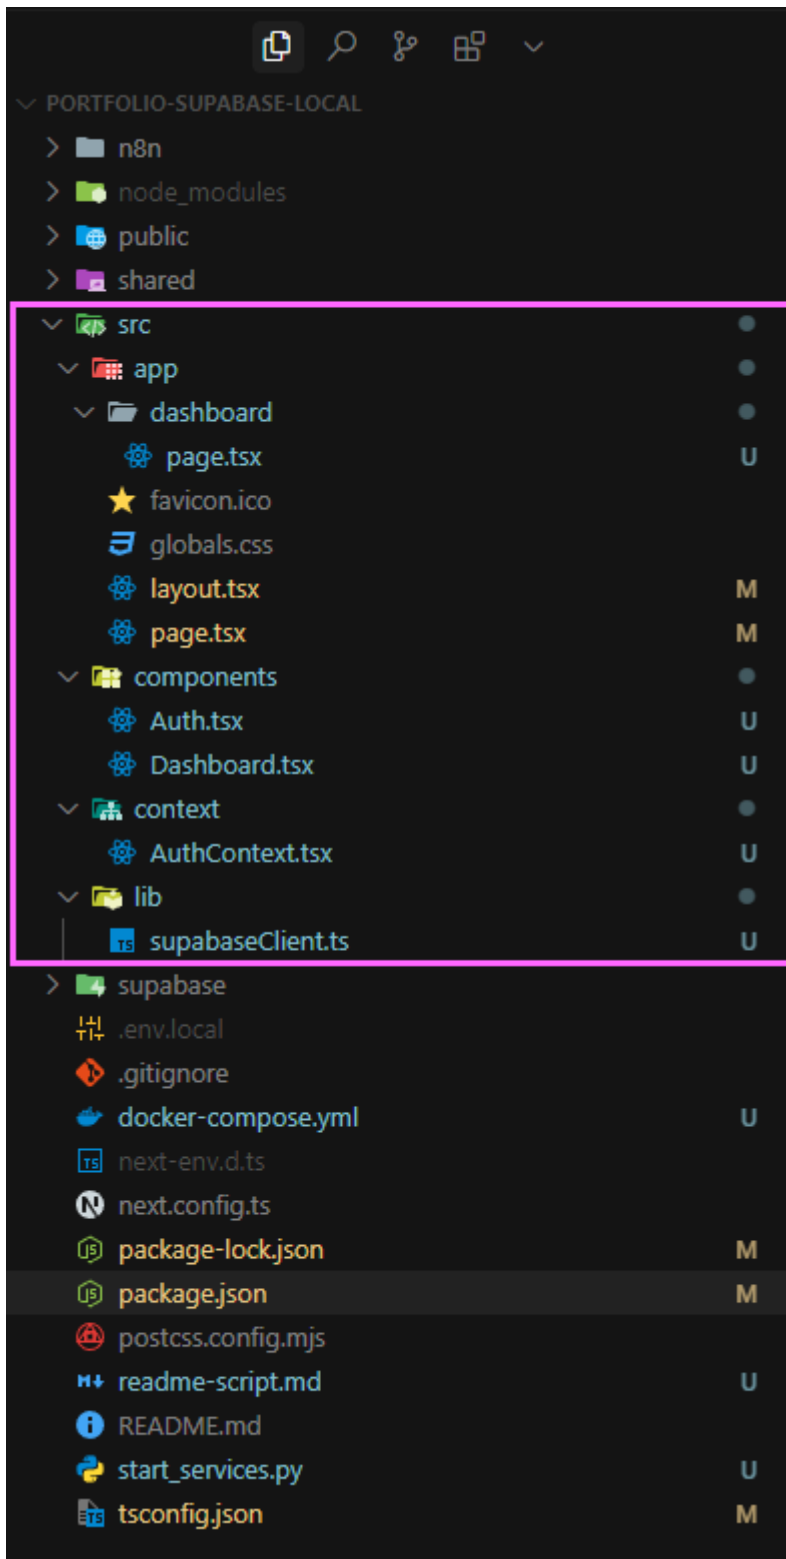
PORTFOLIO-SUPABASE-LOCAL
n8n
node_modules
public
shared
src
app
dashboard
page.tsx U
favicon.ico
globals.css
layout.tsx M
page.tsx M
components
Auth.tsx U
Dashboard.tsx U
context
AuthContext.tsx U
lib
TS supabaseClient.ts U
supabase
.env.local
.gitignore
docker-compose.yml U
TS next-env.d.ts
next.config.ts
package-lock.json M
package.json M
postcss.config.mjs
readme-script.md U
README.md
start_services.py U
tsconfig.json M